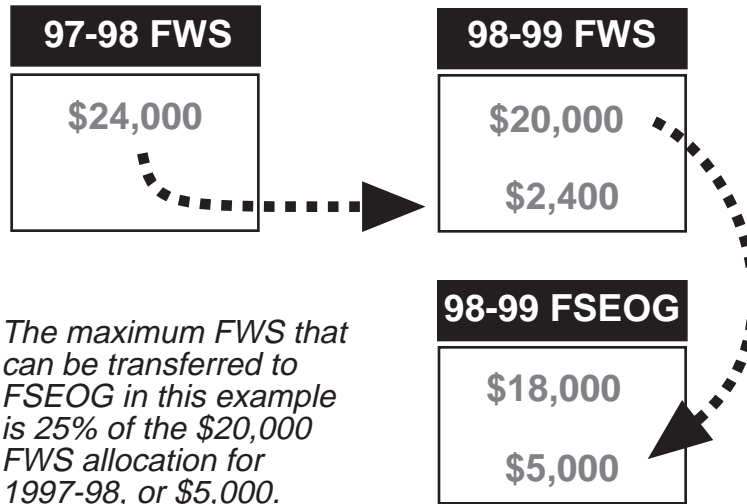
97-98 FWS

$24,000

98-99 FWS

$20,000

$2,400

98-99 FSEOG

$18,000

$5,000

The maximum FWS that can be transferred to FSEOG in this example is 25% of the $20,000 FWS allocation for 1997-98, or $5,000.